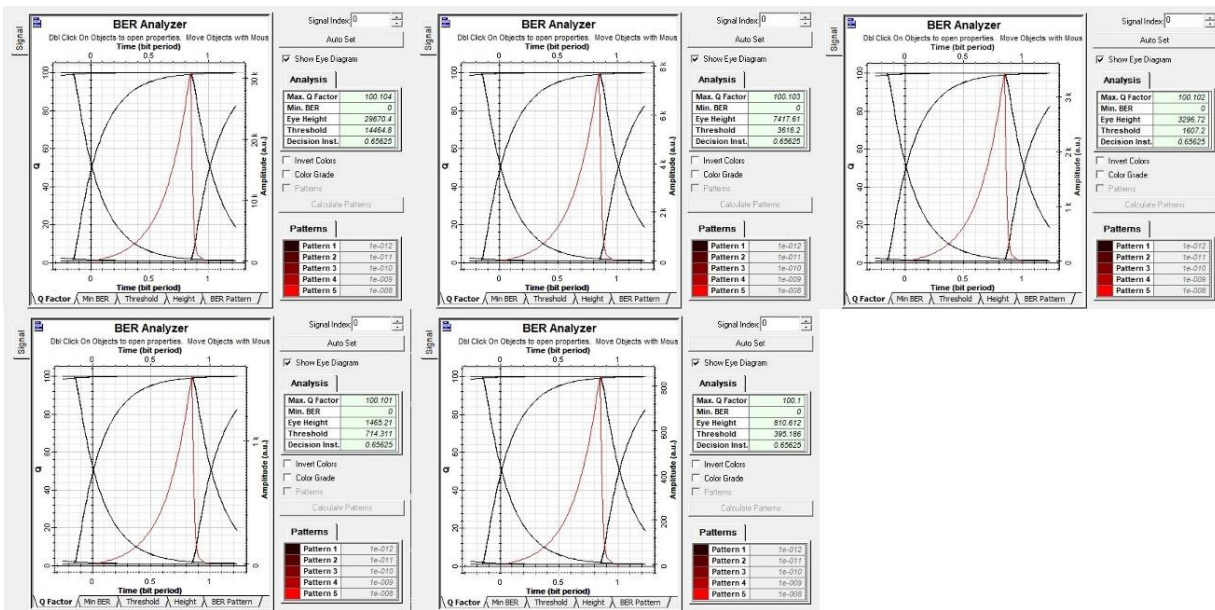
Signal
BER Analyzer
Dbl Click On Objects to open properties. Move Objects with Mous
Time (bit period)
0 0.5 1
100
80
60
Q
40
20
0
30 k
20 k
10 k
0
Amplitude (a.u.)
0 0.5 1
Time (bit period)
Q Factor | Min BER | Threshold | Height | BER Pattern
Signal Index 0
Auto Set
Show Eye Diagram
Analysis

| Max. Q Factor | 100.104 |
|---|---|
| Min. BER | 0 |
| Eye Height | 29670.4 |
| Threshold | 14464.8 |
| Decision Inst. | 0.65625 |

Invert Colors
Color Grade
Patterns
Calculate Patterns
Patterns

| Pattern 1 | 1e-012 |
|---|---|
| Pattern 2 | 1e-011 |
| Pattern 3 | 1e-010 |
| Pattern 4 | 1e-009 |
| Pattern 5 | 1e-008 |

Signal
BER Analyzer
Dbl Click On Objects to open properties. Move Objects with Mous
Time (bit period)
0 0.5 1
100
80
60
Q
40
20
0
8 k
6 k
4 k
2 k
0
Amplitude (a.u.)
0 0.5 1
Time (bit period)
Q Factor | Min BER | Threshold | Height | BER Pattern
Signal Index 0
Auto Set
Show Eye Diagram
Analysis

| Max. Q Factor | 100.103 |
|---|---|
| Min. BER | 0 |
| Eye Height | 7417.61 |
| Threshold | 3616.2 |
| Decision Inst. | 0.65625 |

Invert Colors
Color Grade
Patterns
Calculate Patterns
Patterns

| Pattern 1 | 1e-012 |
|---|---|
| Pattern 2 | 1e-011 |
| Pattern 3 | 1e-010 |
| Pattern 4 | 1e-009 |
| Pattern 5 | 1e-008 |

Signal
BER Analyzer
Dbl Click On Objects to open properties. Move Objects with Mous
Time (bit period)
0 0.5 1
100
80
60
Q
40
20
0
3 k
2 k
1 k
0
Amplitude (a.u.)
0 0.5 1
Time (bit period)
Q Factor | Min BER | Threshold | Height | BER Pattern
Signal Index 0
Auto Set
Show Eye Diagram
Analysis

| Max. Q Factor | 100.102 |
|---|---|
| Min. BER | 0 |
| Eye Height | 3296.72 |
| Threshold | 1607.2 |
| Decision Inst. | 0.65625 |

Invert Colors
Color Grade
Patterns
Calculate Patterns
Patterns

| Pattern 1 | 1e-012 |
|---|---|
| Pattern 2 | 1e-011 |
| Pattern 3 | 1e-010 |
| Pattern 4 | 1e-009 |
| Pattern 5 | 1e-008 |

Signal
BER Analyzer
Dbl Click On Objects to open properties. Move Objects with Mous
Time (bit period)
0 0.5 1
100
80
60
Q
40
20
0
1 k
0
Amplitude (a.u.)
0 0.5 1
Time (bit period)
Q Factor | Min BER | Threshold | Height | BER Pattern
Signal Index 0
Auto Set
Show Eye Diagram
Analysis

| Max. Q Factor | 100.101 |
|---|---|
| Min. BER | 0 |
| Eye Height | 1465.21 |
| Threshold | 714.311 |
| Decision Inst. | 0.65625 |

Invert Colors
Color Grade
Patterns
Calculate Patterns
Patterns

| Pattern 1 | 1e-012 |
|---|---|
| Pattern 2 | 1e-011 |
| Pattern 3 | 1e-010 |
| Pattern 4 | 1e-009 |
| Pattern 5 | 1e-008 |

Signal
BER Analyzer
Dbl Click On Objects to open properties. Move Objects with Mous
Time (bit period)
0 0.5 1
100
80
60
Q
40
20
0
800
600
400
200
0
Amplitude (a.u.)
0 0.5 1
Time (bit period)
Q Factor | Min BER | Threshold | Height | BER Pattern
Signal Index 0
Auto Set
Show Eye Diagram
Analysis

| Max. Q Factor | 100.1 |
|---|---|
| Min. BER | 0 |
| Eye Height | 810.612 |
| Threshold | 395.186 |
| Decision Inst. | 0.65625 |

Invert Colors
Color Grade
Patterns
Calculate Patterns
Patterns

| Pattern 1 | 1e-012 |
|---|---|
| Pattern 2 | 1e-011 |
| Pattern 3 | 1e-010 |
| Pattern 4 | 1e-009 |
| Pattern 5 | 1e-008 |